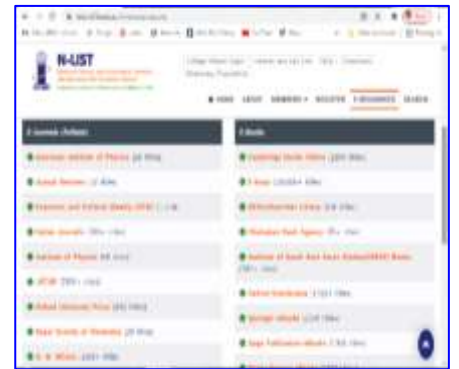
N-LIST

HOME LOGIN MEMBERS REGISTER E-RESOURCES SEARCH

E-Journals (Full-text)

American Institute of Physics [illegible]

Annual Reviews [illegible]

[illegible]

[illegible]

Institute of Physics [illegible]

JSTOR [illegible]

Oxford University Press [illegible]

Royal Society of Chemistry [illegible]

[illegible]

E-Books

Cambridge Books Online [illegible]

E-brary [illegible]

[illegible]

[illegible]

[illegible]

Oxford Scholarship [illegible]

Springer eBooks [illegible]

Sage Publication eBooks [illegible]